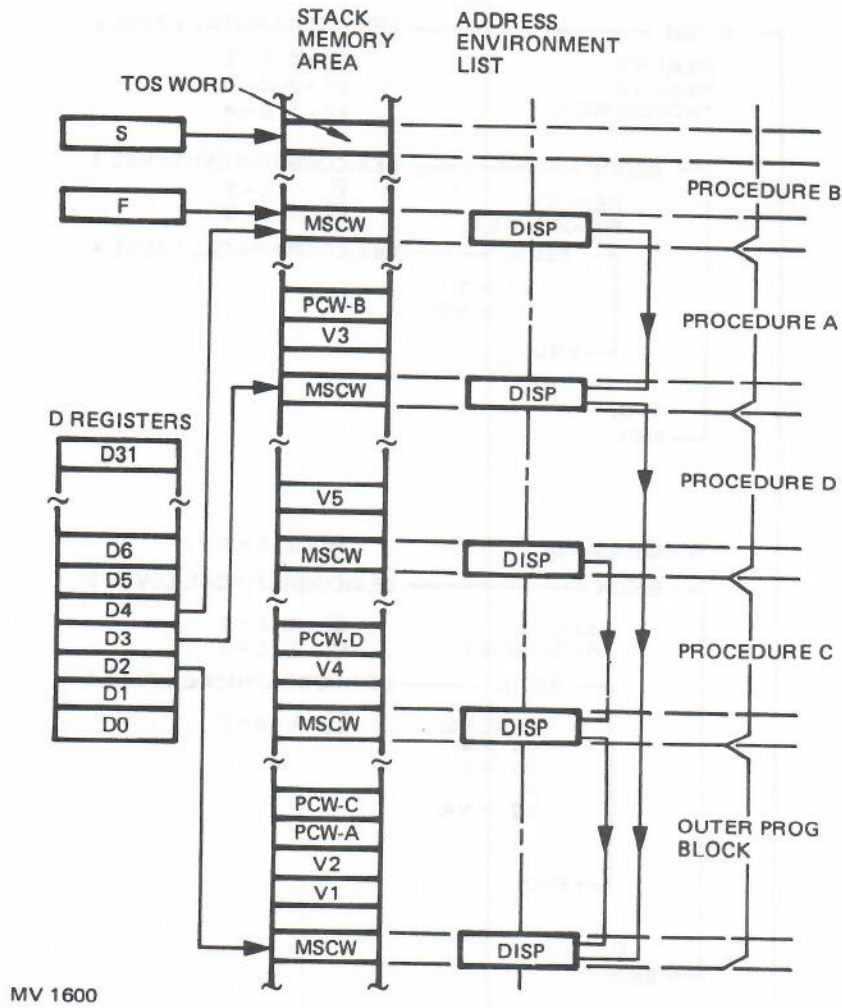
STACK MEMORY AREA

ADDRESS ENVIRONMENT LIST

TOS WORD

S

F

MSCW

DISP

PROCEDURE B

PCW-B

V3

PROCEDURE A

MSCW

DISP

D REGISTERS

D31

PROCEDURE D

V5

D6

MSCW

DISP

D5

D4

D3

PCW-D

PROCEDURE C

D2

V4

D1

D0

MSCW

DISP

PCW-C

PCW-A

OUTER PROG BLOCK

V2

V1

MSCW

DISP

MV 1600